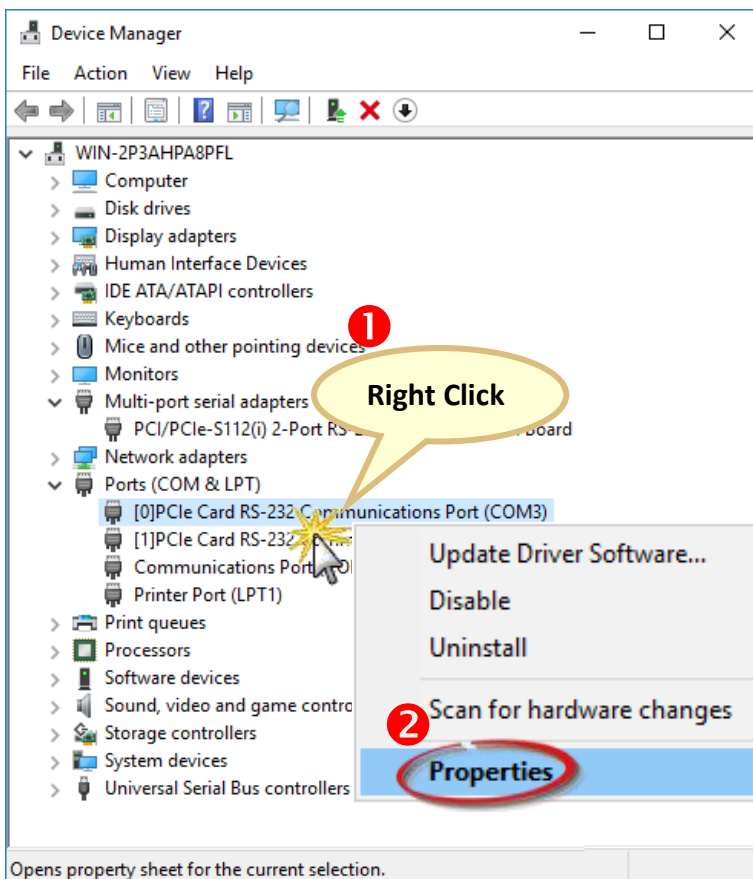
Device Manager

File Action View Help

WIN-2P3AHPA8PFL
Computer
Disk drives
Display adapters
Human Interface Devices
IDE ATA/ATAPI controllers
Keyboards
Mice and other pointing devices
Monitors
Multi-port serial adapters
PCI/PCIe-S112(i) 2-Port RS-2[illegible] Board
Network adapters
Ports (COM & LPT)
[0]PCIe Card RS-232 Communications Port (COM3)
[1]PCIe Card RS-232 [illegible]
Communications Port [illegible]
Printer Port (LPT1)
Print queues
Processors
Software devices
Sound, video and game contro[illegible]
Storage controllers
System devices
Universal Serial Bus controllers

1
Right Click

Update Driver Software...
Disable
Uninstall
Scan for hardware changes
2
Properties

Opens property sheet for the current selection.